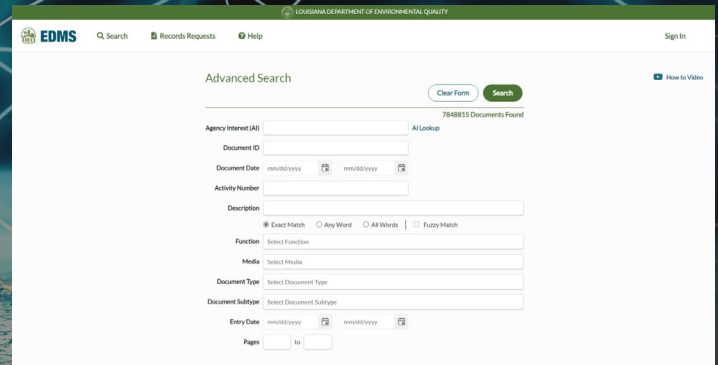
LOUISIANA DEPARTMENT OF ENVIRONMENTAL QUALITY

EDMS
Search
Records Requests
Help
Sign In

Advanced Search
Clear Form
Search
How to Video
7848815 Documents Found

Agency Interest (AI)
AI Lookup
Document ID
Document Date mm/dd/yyyy mm/dd/yyyy
Activity Number
Description
Exact Match Any Word All Words Fuzzy Match
Function Select Function
Media Select Media
Document Type Select Document Type
Document Subtype Select Document Subtype
Entry Date mm/dd/yyyy mm/dd/yyyy
Pages to